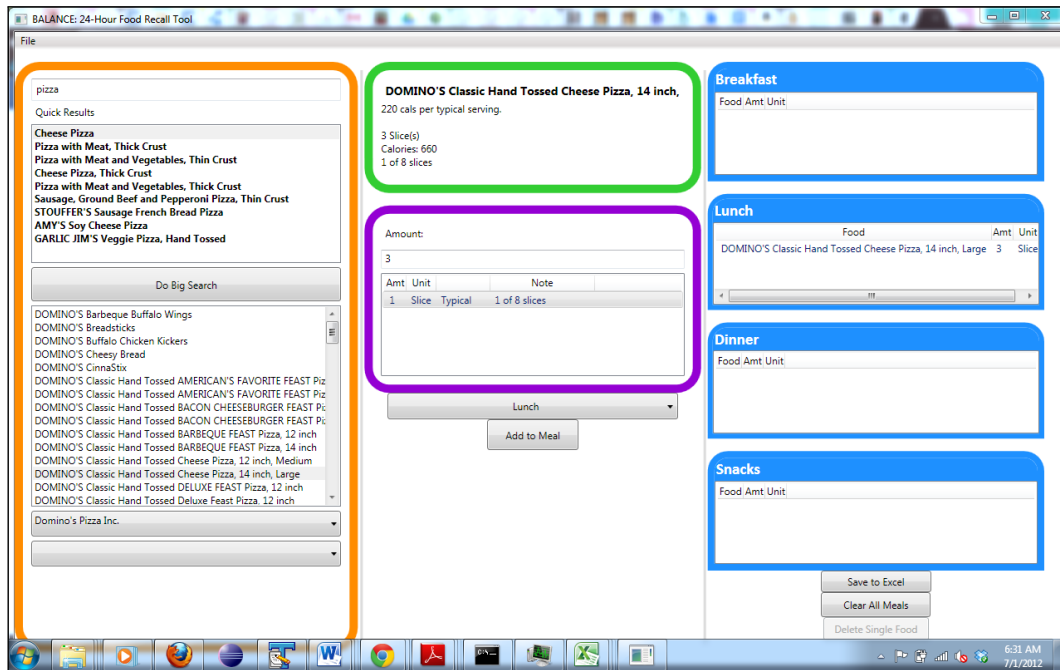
BALANCE: 24-Hour Food Recall Tool

File

pizza

Quick Results

Cheese Pizza
Pizza with Meat, Thick Crust
Pizza with Meat and Vegetables, Thin Crust
Cheese Pizza, Thick Crust
Pizza with Meat and Vegetables, Thick Crust
Sausage, Ground Beef and Pepperoni Pizza, Thin Crust
STOUFFER'S Sausage French Bread Pizza
AMY'S Soy Cheese Pizza
GARLIC JIM'S Veggie Pizza, Hand Tossed

Do Big Search

DOMINO'S Barbeque Buffalo Wings
DOMINO'S Breadsticks
DOMINO'S Buffalo Chicken Kickers
DOMINO'S Cheesy Bread
DOMINO'S CinnaStix
DOMINO'S Classic Hand Tossed AMERICAN'S FAVORITE FEAST Piz
DOMINO'S Classic Hand Tossed AMERICAN'S FAVORITE FEAST Piz
DOMINO'S Classic Hand Tossed BACON CHEESEBURGER FEAST Pi
DOMINO'S Classic Hand Tossed BACON CHEESEBURGER FEAST Pi
DOMINO'S Classic Hand Tossed BARBEQUE FEAST Pizza, 12 inch
DOMINO'S Classic Hand Tossed BARBEQUE FEAST Pizza, 14 inch
DOMINO'S Classic Hand Tossed Cheese Pizza, 12 inch, Medium
DOMINO'S Classic Hand Tossed Cheese Pizza, 14 inch, Large
DOMINO'S Classic Hand Tossed DELUXE FEAST Pizza, 12 inch
DOMINO'S Classic Hand Tossed Deluxe Feast Pizza, 12 inch

Domino's Pizza Inc.

DOMINO'S Classic Hand Tossed Cheese Pizza, 14 inch,
220 cals per typical serving.

3 Slice(s)
Calories: 660
1 of 8 slices

Amount:

3

| Amt | Unit | | Note |
|---|---|---|---|
| 1 | Slice | Typical | 1 of 8 slices |

Lunch

Add to Meal

Breakfast

Food Amt Unit

Lunch

| Food | Amt | Unit |
|---|---|---|
| DOMINO'S Classic Hand Tossed Cheese Pizza, 14 inch, Large | 3 | Slice |

Dinner

Food Amt Unit

Snacks

Food Amt Unit

Save to Excel

Clear All Meals

Delete Single Food

6:31 AM
7/1/2012